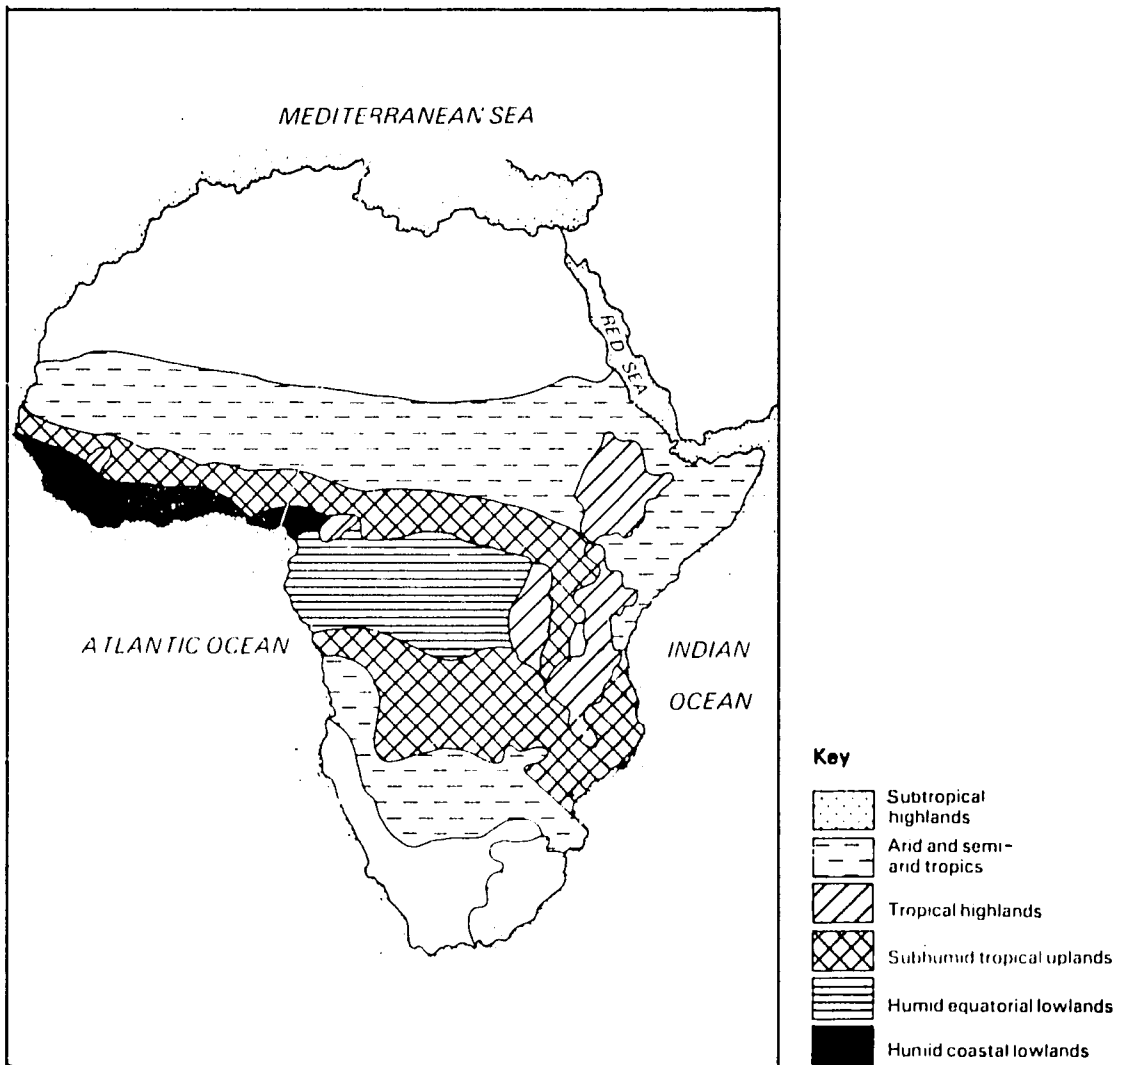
MEDITERRANEAN SEA

RED SEA

ATLANTIC OCEAN

INDIAN OCEAN

Key

Subtropical highlands

Arid and semi-arid tropics

Tropical highlands

Subhumid tropical uplands

Humid equatorial lowlands

Humid coastal lowlands